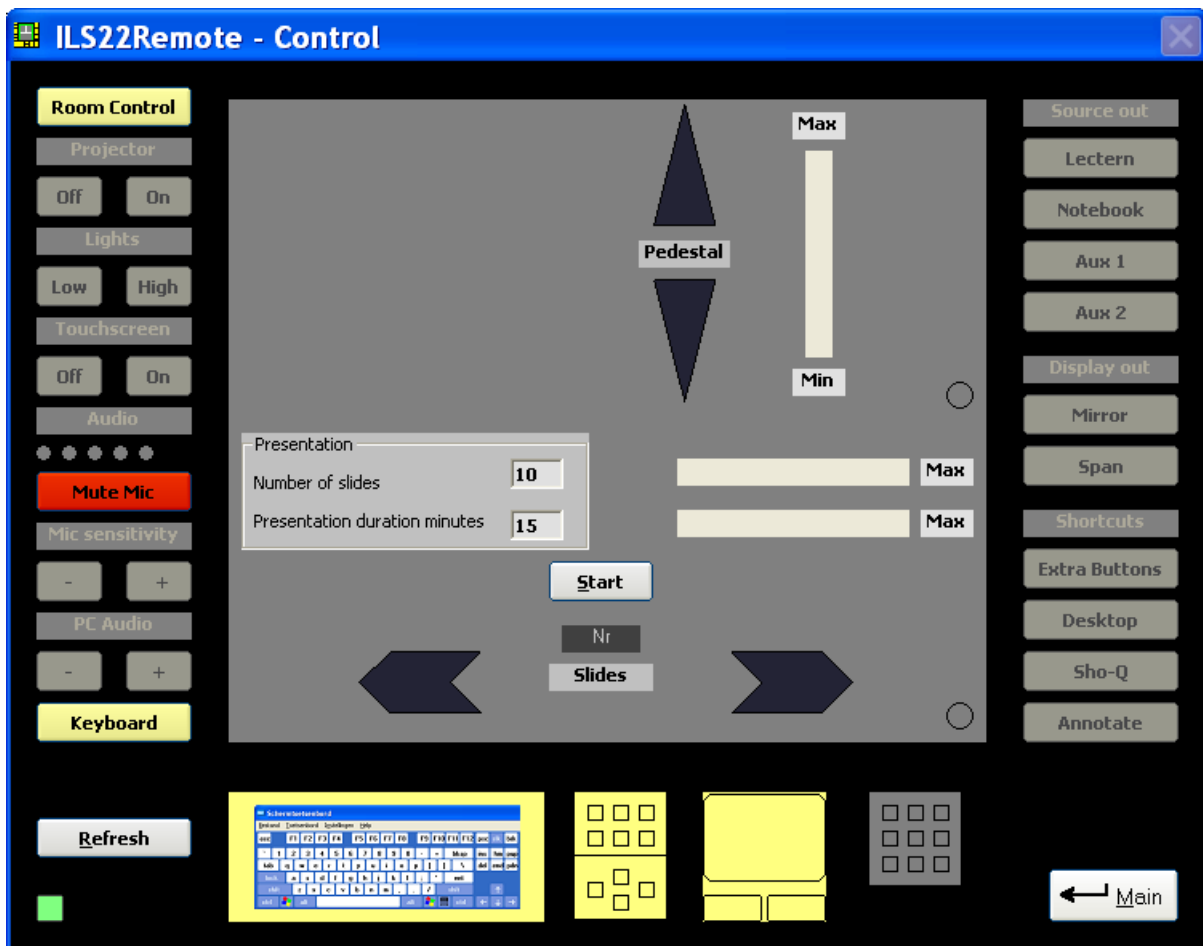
ILS22Remote - Control

Room Control
Projector
Off
On
Lights
Low
High
Touchscreen
Off
On
Audio
Mute Mic
Mic sensitivity
-
+
PC Audio
-
+
Keyboard
Refresh

Max
Pedestal
Min

Presentation
Number of slides 10
Presentation duration minutes 15
Max
Max
Start
Nr
Slides

Source out
Lectern
Notebook
Aux 1
Aux 2
Display out
Mirror
Span
Shortcuts
Extra Buttons
Desktop
Sho-Q
Annotate

Schermtoetsenbord
Main